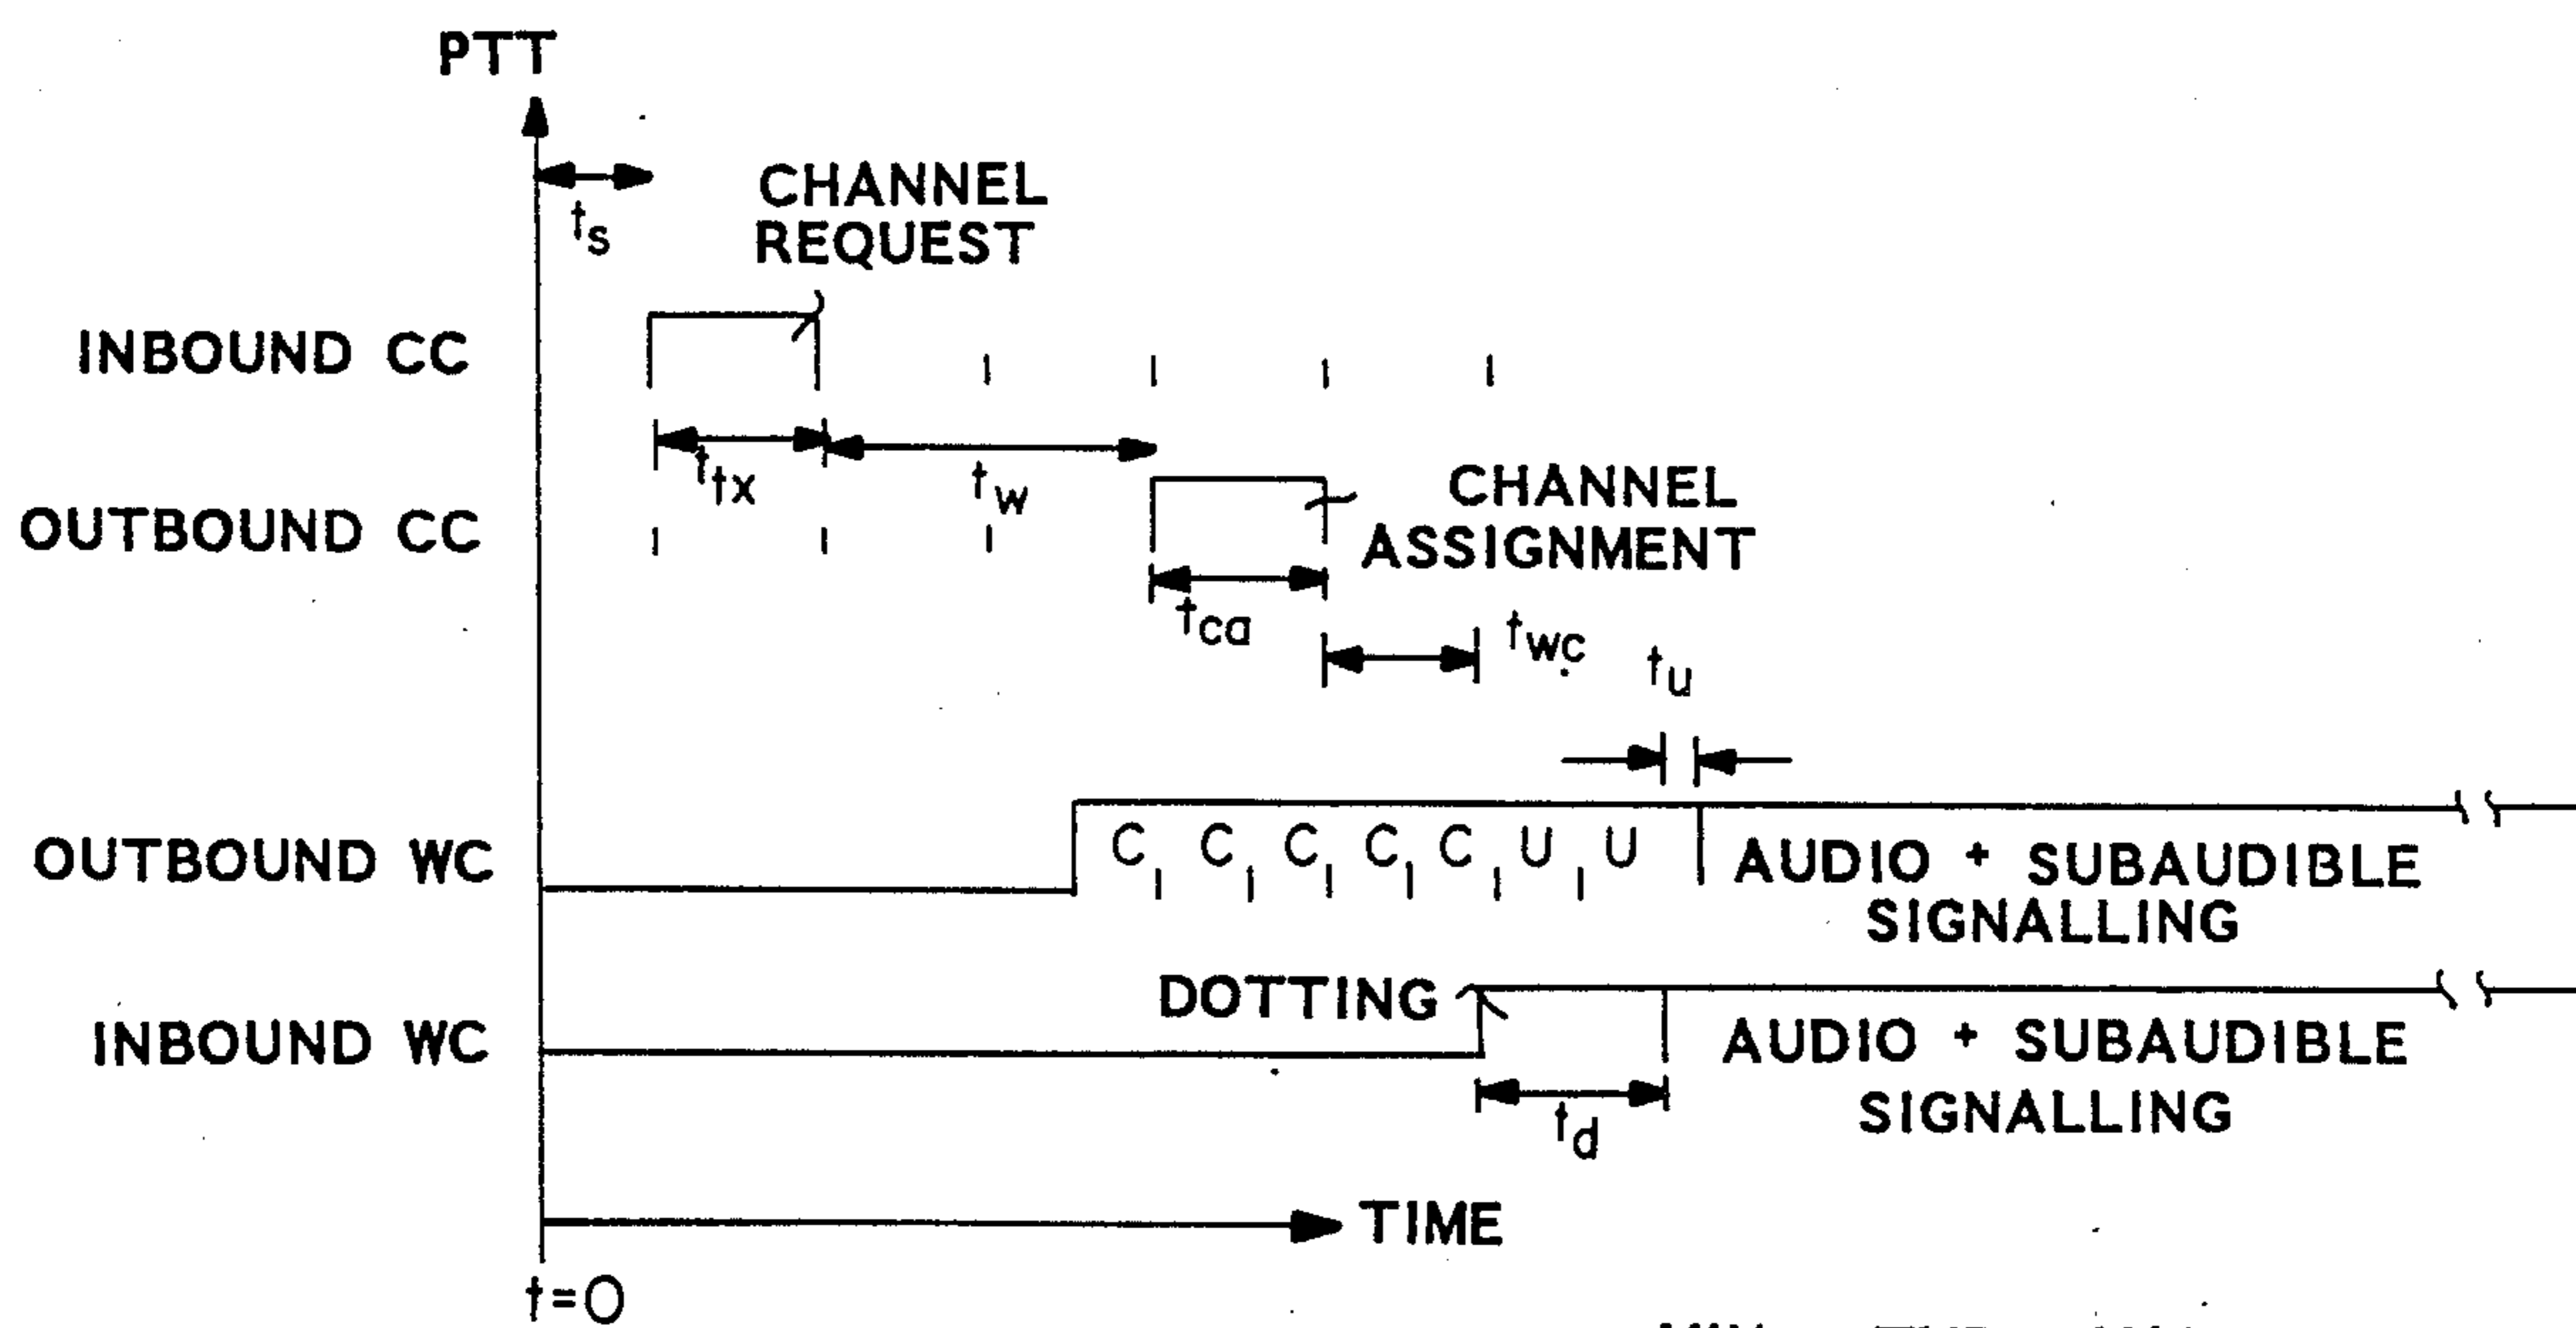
PTT

$t_s$

CHANNEL REQUEST

INBOUND CC

$t_{tx}$

$t_w$

OUTBOUND CC

CHANNEL ASSIGNMENT

$t_{ca}$

$t_{wc}$

$t_u$

OUTBOUND WC

C C C C C U U

AUDIO + SUBAUDIBLE SIGNALLING

DOTTING

INBOUND WC

AUDIO + SUBAUDIBLE SIGNALLING

$t_d$

TIME

t=0

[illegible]